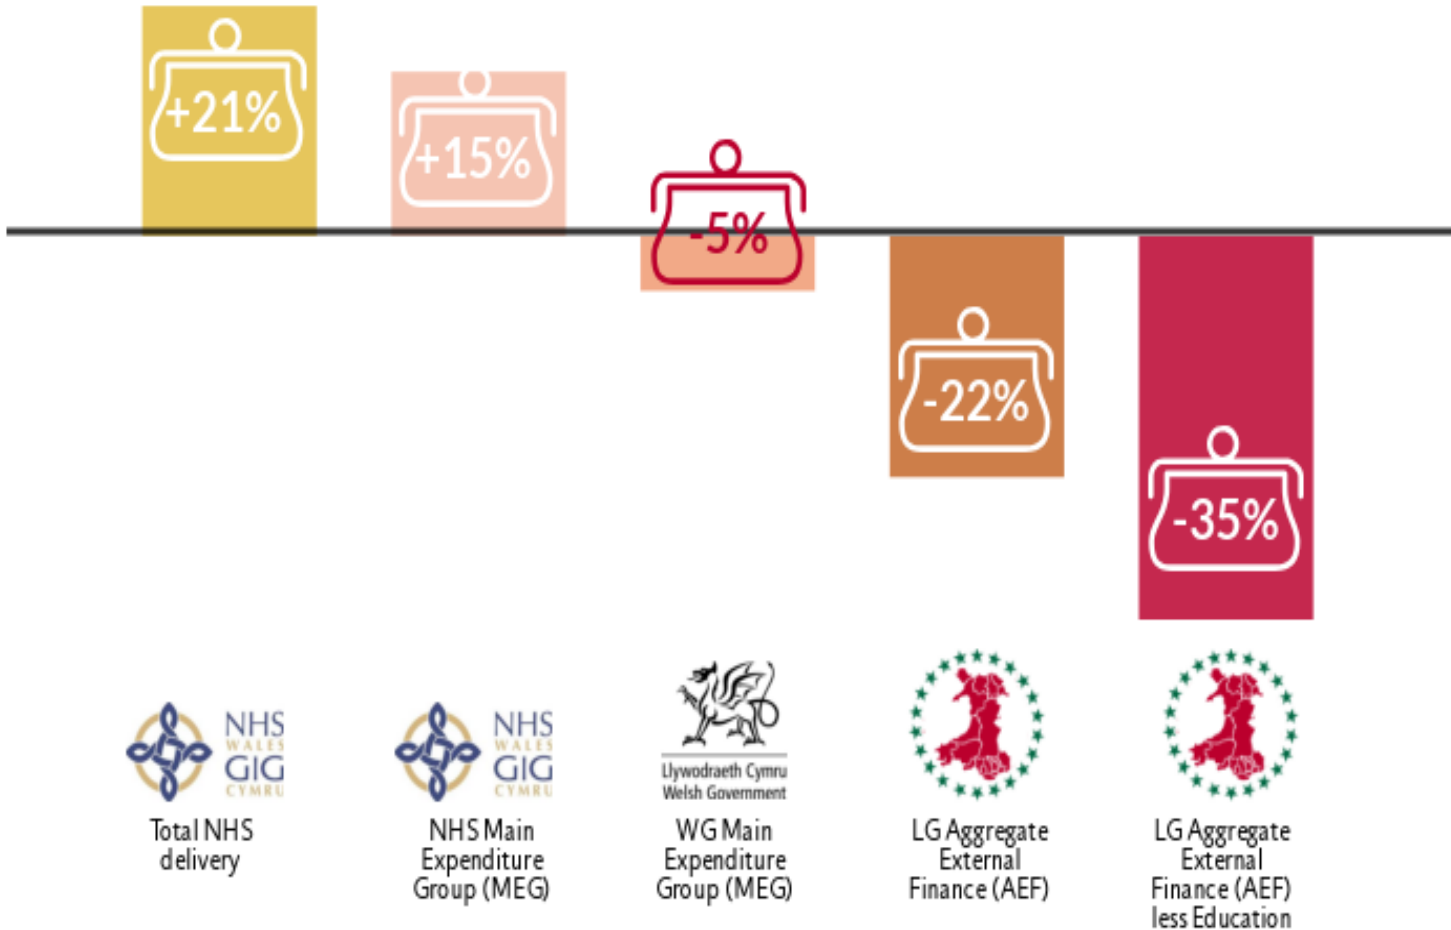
+21%

+15%

-5%

-22%

-35%

NHS WALES GIG CYMRU

Total NHS delivery

NHS WALES GIG CYMRU

NHS Main Expenditure Group (MEG)

Llywodraeth Cymru Welsh Government

WG Main Expenditure Group (MEG)

LG Aggregate External Finance (AEF)

LG Aggregate External Finance (AEF) less Education